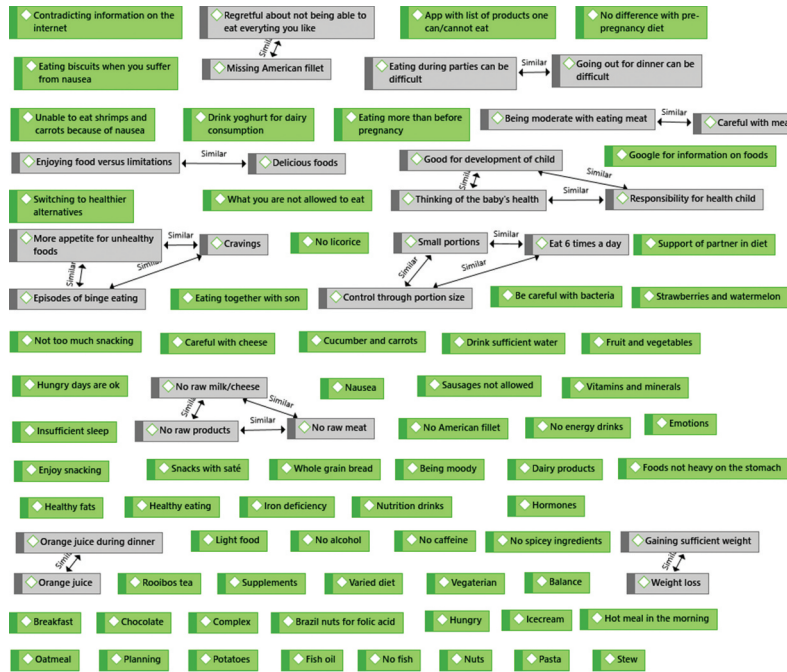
Contradicting information on the internet

Regretful about not being able to eat everything you like

Similar

Missing American fillet

App with list of products one can/cannot eat

No difference with pre-pregnancy diet

Eating biscuits when you suffer from nausea

Eating during parties can be difficult

Similar

Going out for dinner can be difficult

Unable to eat shrimps and carrots because of nausea

Drink yoghurt for dairy consumption

Eating more than before pregnancy

Being moderate with eating meat

Similar

Careful with mea

Enjoying food versus limitations

Similar

Delicious foods

Good for development of child

Google for information on foods

Similar

Similar

Thinking of the baby's health

Similar

Responsibility for health child

Switching to healthier alternatives

What you are not allowed to eat

More appetite for unhealthy foods

Similar

Cravings

No licorice

Small portions

Similar

Eat 6 times a day

Support of partner in diet

Similar

Similar

Similar

Similar

Episodes of binge eating

Eating together with son

Control through portion size

Be careful with bacteria

Strawberries and watermelon

Not too much snacking

Careful with cheese

Cucumber and carrots

Drink sufficient water

Fruit and vegetables

Hungry days are ok

No raw milk/cheese

Nausea

Sausages not allowed

Vitamins and minerals

Similar

Similar

Insufficient sleep

No raw products

Similar

No raw meat

No American fillet

No energy drinks

Emotions

Enjoy snacking

Snacks with saté

Whole grain bread

Being moody

Dairy products

Foods not heavy on the stomach

Healthy fats

Healthy eating

Iron deficiency

Nutrition drinks

Hormones

Orange juice during dinner

Light food

No alcohol

No caffeine

No spicey ingredients

Gaining sufficient weight

Similar

Similar

Orange juice

Rooibos tea

Supplements

Varied diet

Vegaterian

Balance

Weight loss

Breakfast

Chocolate

Complex

Brazil nuts for folic acid

Hungry

Icecream

Hot meal in the morning

Oatmeal

Planning

Potatoes

Fish oil

No fish

Nuts

Pasta

Stew